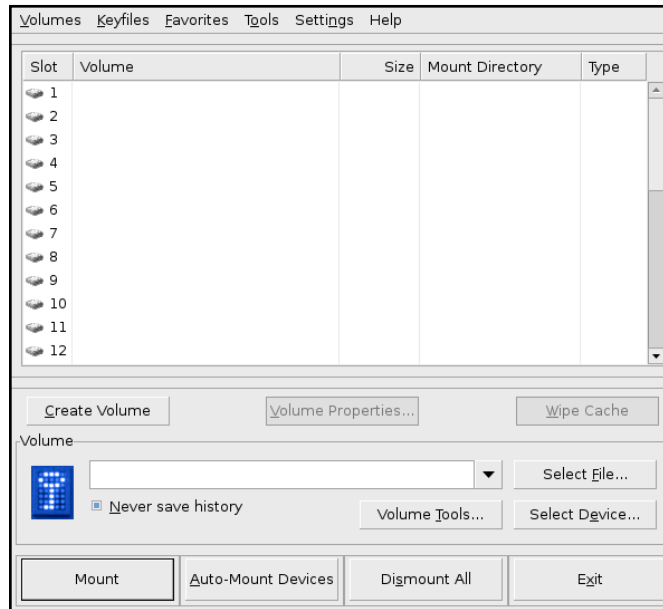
Volumes Keyfiles Favorites Tools Settings Help

| Slot | Volume | Size | Mount Directory | Type |
|---|---|---|---|---|
| 1 | | | | |
| 2 | | | | |
| 3 | | | | |
| 4 | | | | |
| 5 | | | | |
| 6 | | | | |
| 7 | | | | |
| 8 | | | | |
| 9 | | | | |
| 10 | | | | |
| 11 | | | | |
| 12 | | | | |

Create Volume
Volume Properties...
Wipe Cache

Volume
Select File...
Never save history
Volume Tools...
Select Device...

Mount
Auto-Mount Devices
Dismount All
Exit